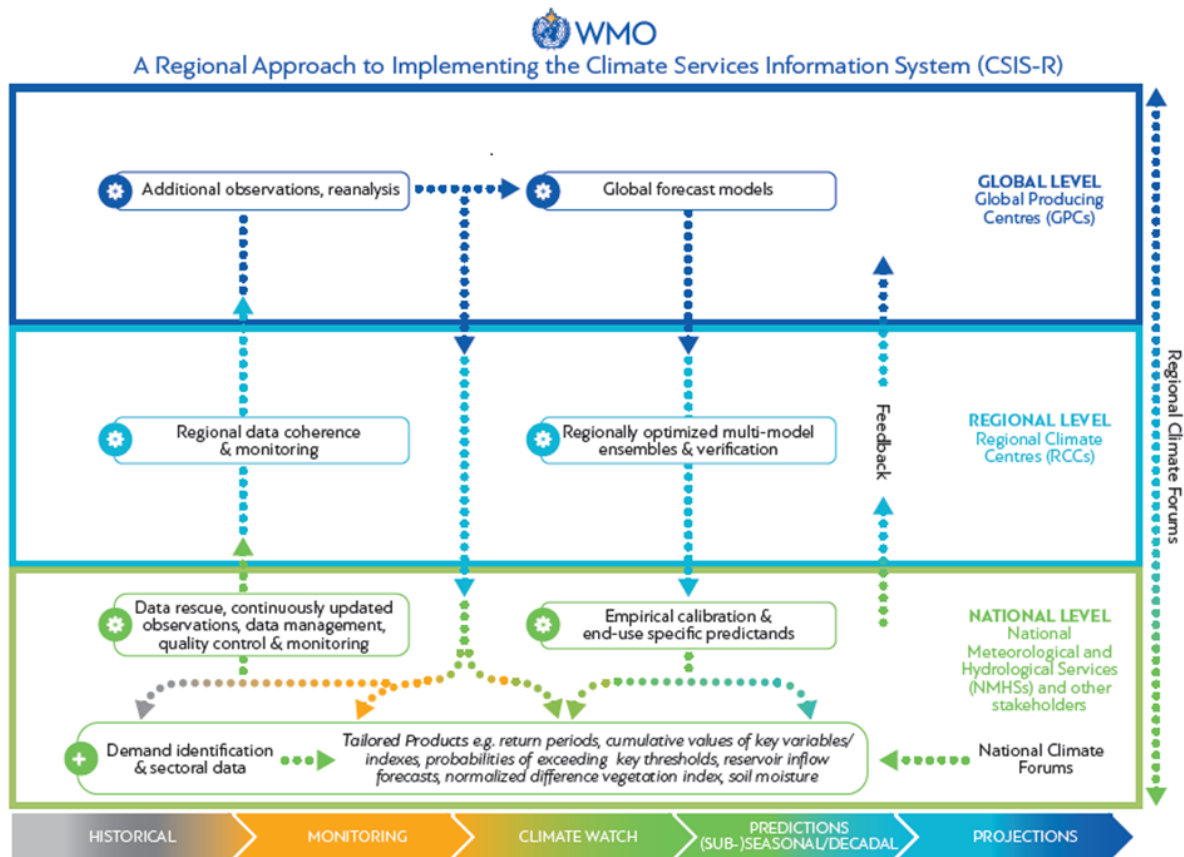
WMO
A Regional Approach to Implementing the Climate Services Information System (CSIS-R)

Additional observations, reanalysis

Global forecast models

GLOBAL LEVEL
Global Producing Centres (GPCs)

Regional data coherence & monitoring

Regionally optimized multi-model ensembles & verification

Feedback

REGIONAL LEVEL
Regional Climate Centres (RCCs)

Regional Climate Forums

Data rescue, continuously updated observations, data management, quality control & monitoring

Empirical calibration & end-use specific predictands

NATIONAL LEVEL
National Meteorological and Hydrological Services (NMHSs) and other stakeholders

Demand identification & sectoral data

Tailored Products e.g. return periods, cumulative values of key variables/ indexes, probabilities of exceeding key thresholds, reservoir inflow forecasts, normalized difference vegetation index, soil moisture

National Climate Forums

HISTORICAL | MONITORING | CLIMATE WATCH | PREDICTIONS (SUB-)SEASONAL/DECADAL | PROJECTIONS